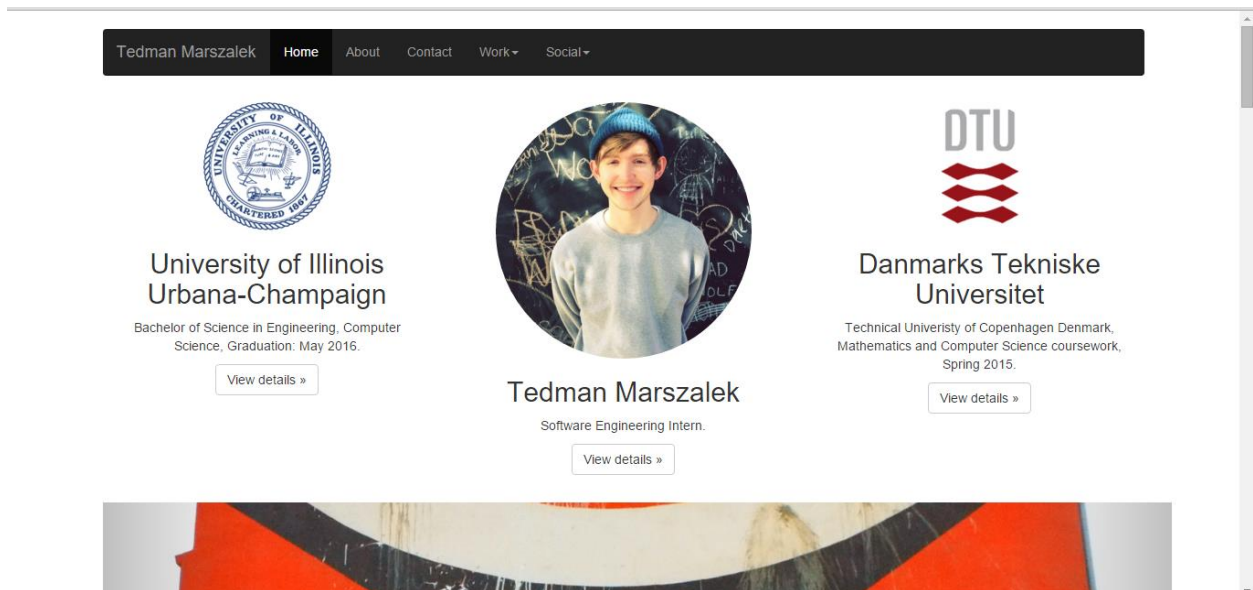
Tedman Marszalek Home About Contact Work▾ Social▾

UNIVERSITY OF ILLINOIS
LEARNING & LABOR
CHARTERED 1867

University of Illinois Urbana-Champaign

Bachelor of Science in Engineering, Computer Science, Graduation: May 2016.

View details »

Tedman Marszalek

Software Engineering Intern.

View details »

DTU

Danmarks Tekniske Universitet

Technical Univeristy of Copenhagen Denmark, Mathematics and Computer Science coursework, Spring 2015.

View details »